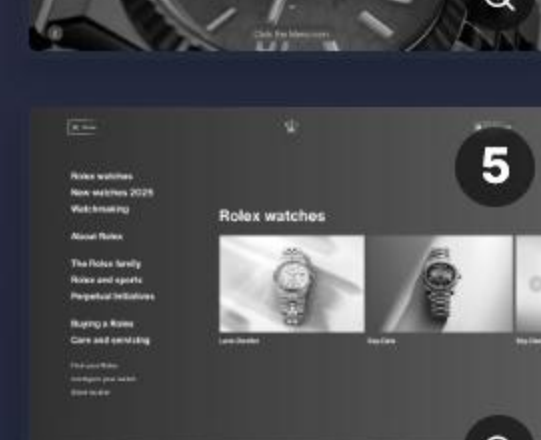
Click the Menu icon

Menu

5

Rolex watches
New watches 2025
Watchmaking

About Rolex

The Rolex family
Rolex and sports
Perpetual Initiatives

Buying a Rolex
Care and servicing

Find your Rolex
Configure your watch
Store locator

Rolex watches

Lady-Datejust

Day-Date

Sky-Dweller